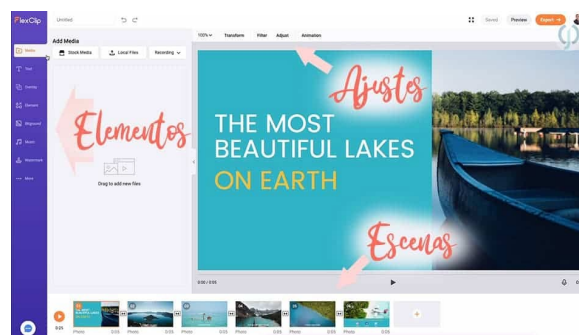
FlexClip

Untitled

Saved Preview Export

Media

Text

Overlay

Element

Bkground

Music

Watermark

More

Add Media

Stock Media

Local Files

Recording

Drag to add new files

100%

Transform

Filter

Adjust

Animation

Ajustes

Elementos

THE MOST BEAUTIFUL LAKES

ON EARTH

Escenas

0:00 / 0:20

Photo 0:03

Photo 0:03

Photo 0:03

Photo 0:03

Photo 0:03

Photo 0:03

0:25